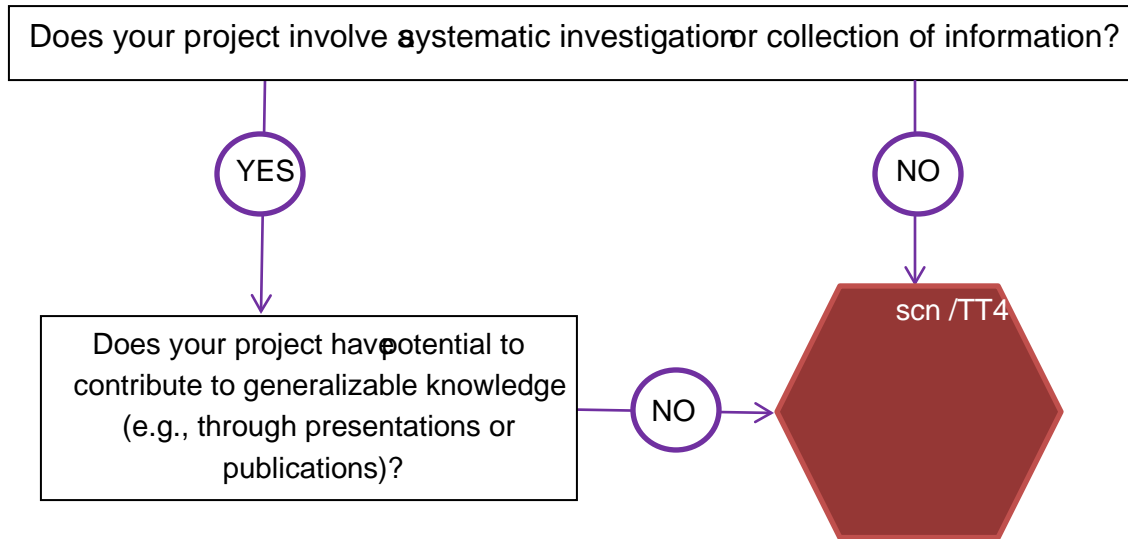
Does your project involve asystematic investigationor collection of information?

YES

NO

Does your project havepotential to contribute to generalizable knowledge (e.g., through presentations or publications)?

NO

scn /TT4